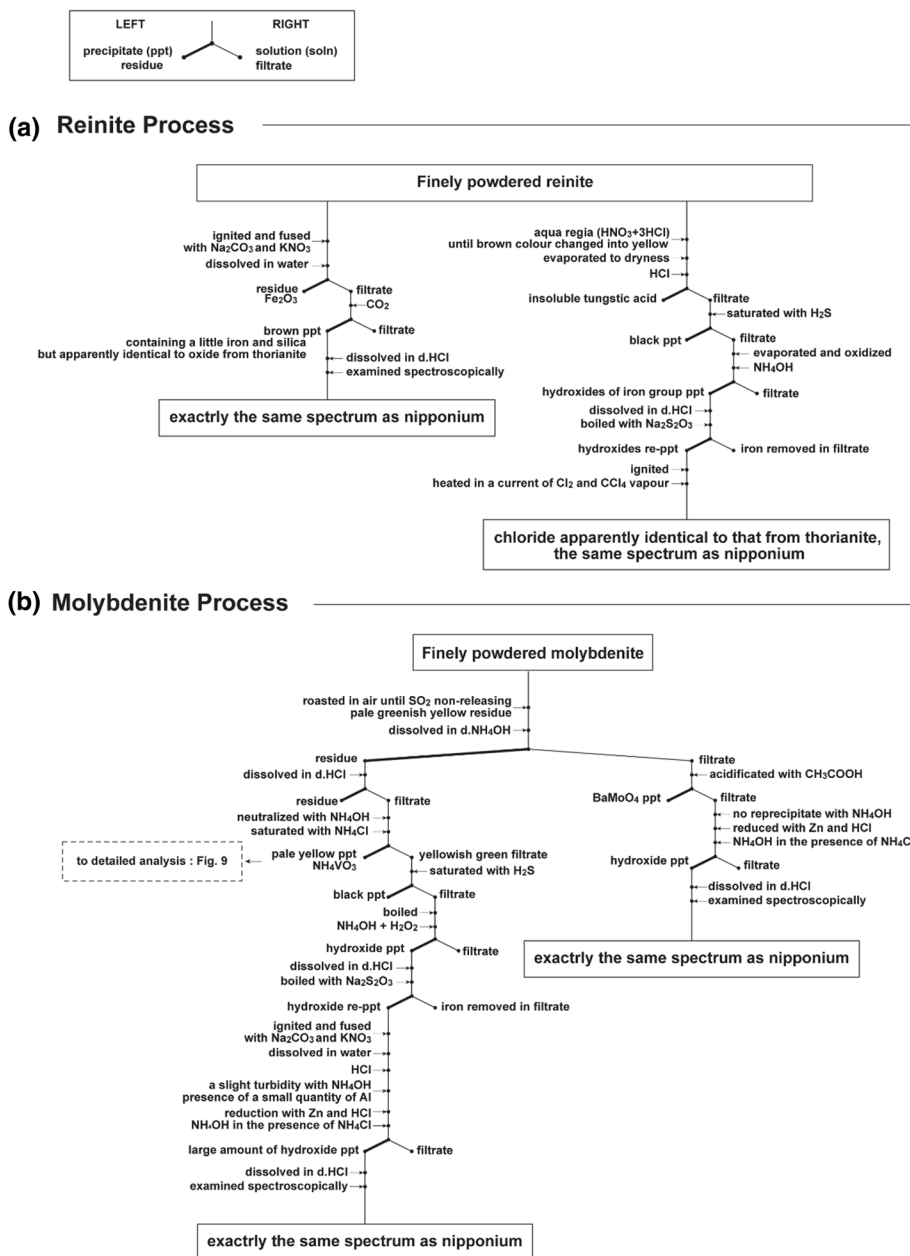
LEFT
RIGHT
precipitate (ppt)
residue
solution (soln)
filtrate

(a) Reinite Process

Finely powdered reinite

ignited and fused with $Na_2CO_3$ and $KNO_3$
dissolved in water
residue $Fe_2O_3$
filtrate
$CO_2$
brown ppt
containing a little iron and silica but apparently identical to oxide from thorianite
filtrate
dissolved in d.HCl
examined spectroscopically

exactrly the same spectrum as nipponium

aqua regia ($HNO_3$+3HCl) until brown colour changed into yellow
evaporated to dryness
HCl
insoluble tungstic acid
filtrate
saturated with $H_2S$
black ppt
filtrate
evaporated and oxidized
$NH_4OH$
hydroxides of iron group ppt
filtrate
dissolved in d.HCl
boiled with $Na_2S_2O_3$
hydroxides re-ppt
iron removed in filtrate
ignited
heated in a current of $Cl_2$ and $CCl_4$ vapour

chloride apparently identical to that from thorianite, the same spectrum as nipponium

(b) Molybdenite Process

Finely powdered molybdenite

roasted in air until $SO_2$ non-releasing
pale greenish yellow residue
dissolved in d.$NH_4OH$

residue
dissolved in d.HCl
residue
filtrate
neutralized with $NH_4OH$
saturated with $NH_4Cl$
to detailed analysis : Fig. 9
pale yellow ppt $NH_4VO_3$
yellowish green filtrate
saturated with $H_2S$
black ppt
filtrate
boiled
$NH_4OH$ + $H_2O_2$
hydroxide ppt
filtrate
dissolved in d.HCl
boiled with $Na_2S_2O_3$
hydroxide re-ppt
iron removed in filtrate
ignited and fused with $Na_2CO_3$ and $KNO_3$
dissolved in water
HCl
a slight turbidity with $NH_4OH$
presence of a small quantity of Al
reduction with Zn and HCl
$NH_4OH$ in the presence of $NH_4Cl$
large amount of hydroxide ppt
filtrate
dissolved in d.HCl
examined spectroscopically

exactrly the same spectrum as nipponium

filtrate
acidificated with $CH_3COOH$
$BaMoO_4$ ppt
filtrate
no reprecipitate with $NH_4OH$
reduced with Zn and HCl
$NH_4OH$ in the presence of $NH_4C$
hydroxide ppt
filtrate
dissolved in d.HCl
examined spectroscopically

exactrly the same spectrum as nipponium